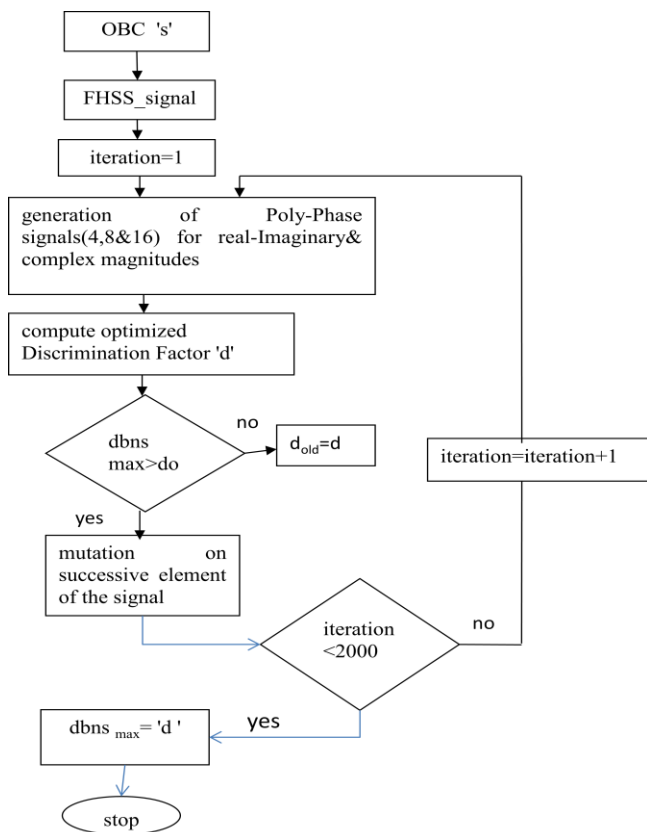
OBC 's'

FHSS_signal

iteration=1

generation of Poly-Phase signals(4,8&16) for real-Imaginary& complex magnitudes

compute optimized Discrimination Factor 'd'

dbns max>do

no

$d_{old}$=d

iteration=iteration+1

yes

mutation on successive element of the signal

iteration <2000

no

yes

dbns $_{max}$= 'd '

stop